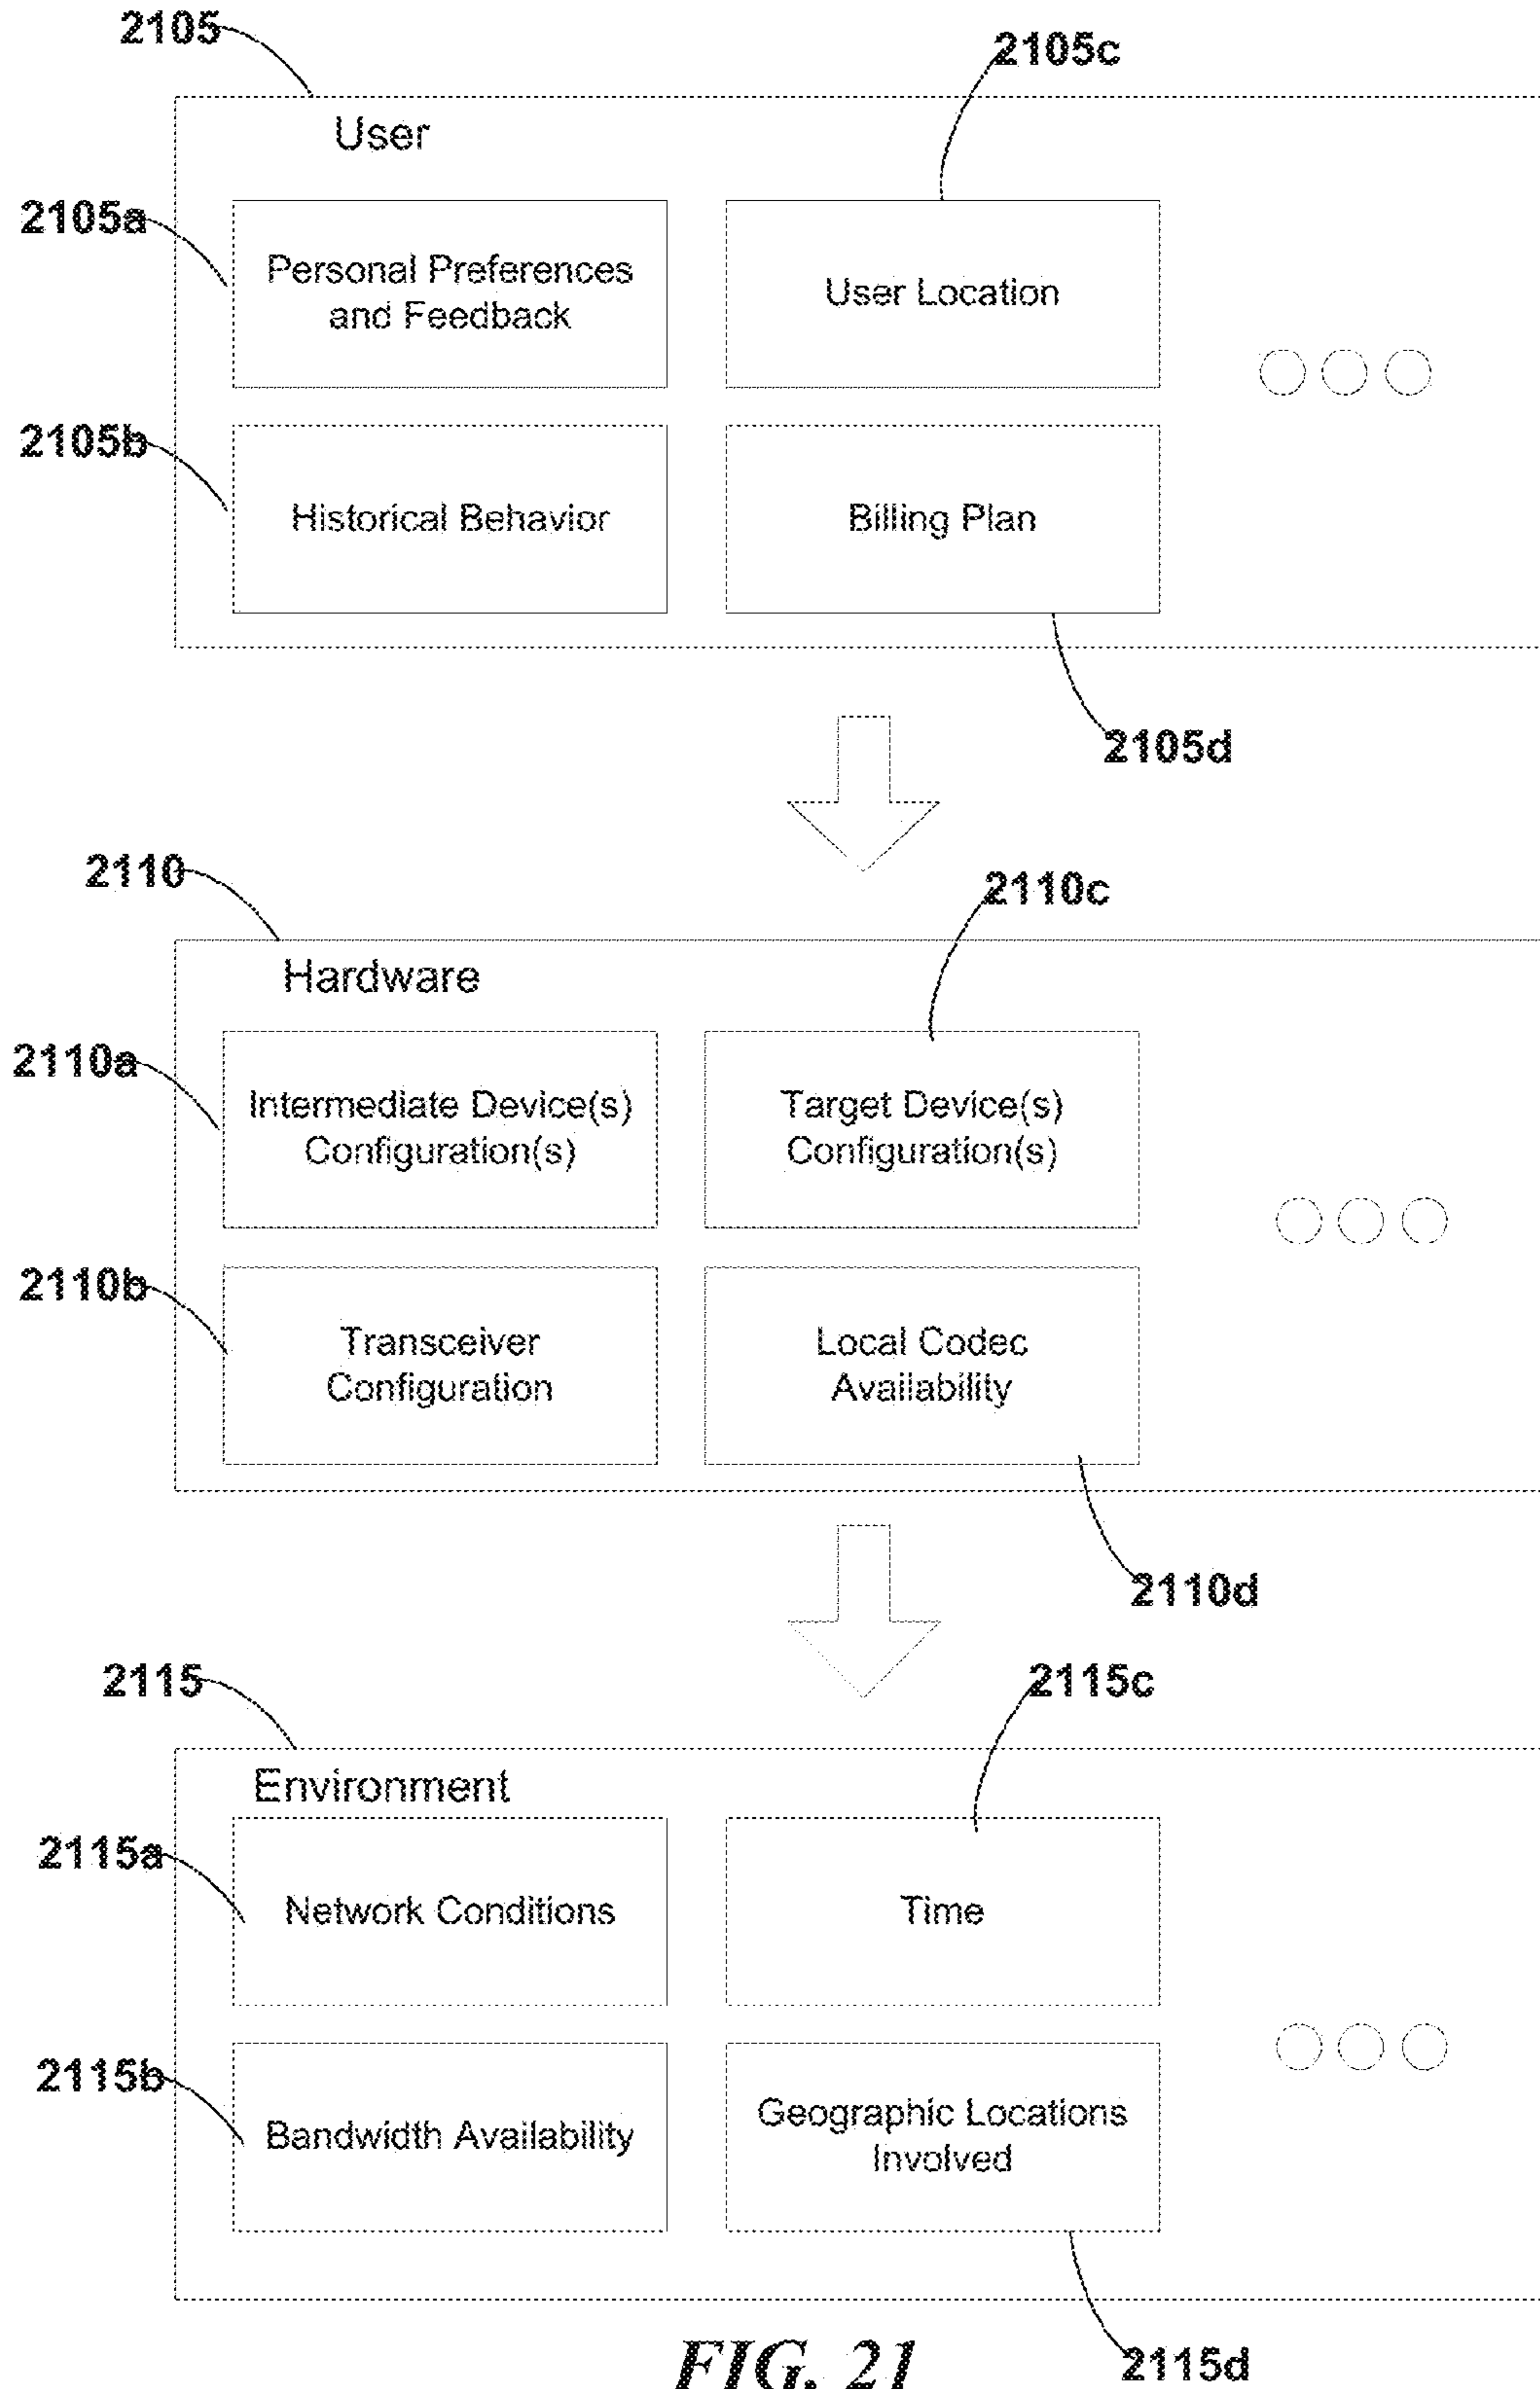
2105

2105c

User

2105a

Personal Preferences and Feedback

User Location

2105b

Historical Behavior

Billing Plan

2105d

2110

2110c

Hardware

2110a

Intermediate Device(s) Configuration(s)

Target Device(s) Configuration(s)

2110b

Transceiver Configuration

Local Codec Availability

2110d

2115

2115c

Environment

2115a

Network Conditions

Time

2115b

Bandwidth Availability

Geographic Locations Involved

FIG. 21

2115d